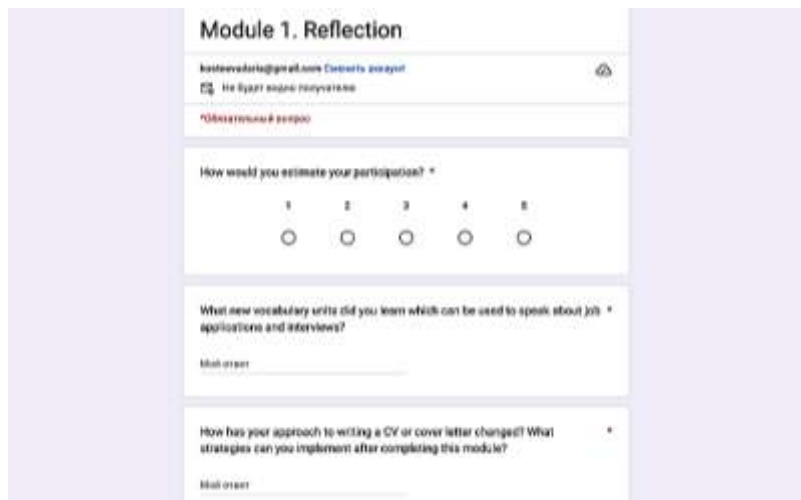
Module 1. Reflection

kosteevaloria@gmail.com Сменить аккаунт

Не будет видно получателю

*Обязательный вопрос

How would you estimate your participation? *

1 2 3 4 5

What new vocabulary units did you learn which can be used to speak about job applications and interviews? *

Мой ответ

How has your approach to writing a CV or cover letter changed? What strategies can you implement after completing this module? *

Мой ответ